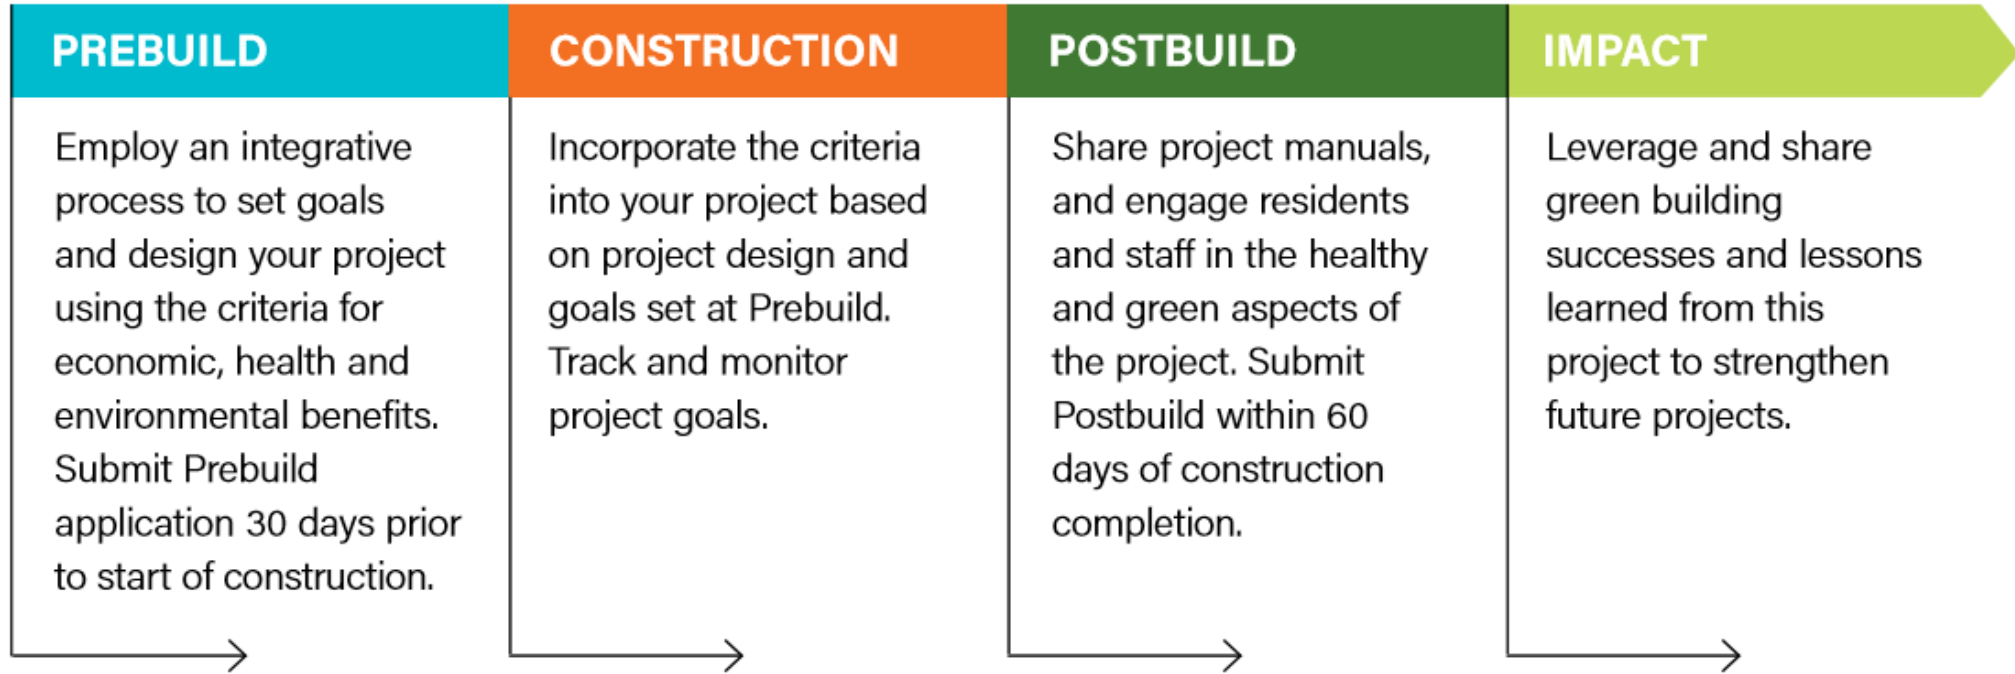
PREBUILD

Employ an integrative process to set goals and design your project using the criteria for economic, health and environmental benefits. Submit Prebuild application 30 days prior to start of construction.

CONSTRUCTION

Incorporate the criteria into your project based on project design and goals set at Prebuild. Track and monitor project goals.

POSTBUILD

Share project manuals, and engage residents and staff in the healthy and green aspects of the project. Submit Postbuild within 60 days of construction completion.

IMPACT

Leverage and share green building successes and lessons learned from this project to strengthen future projects.